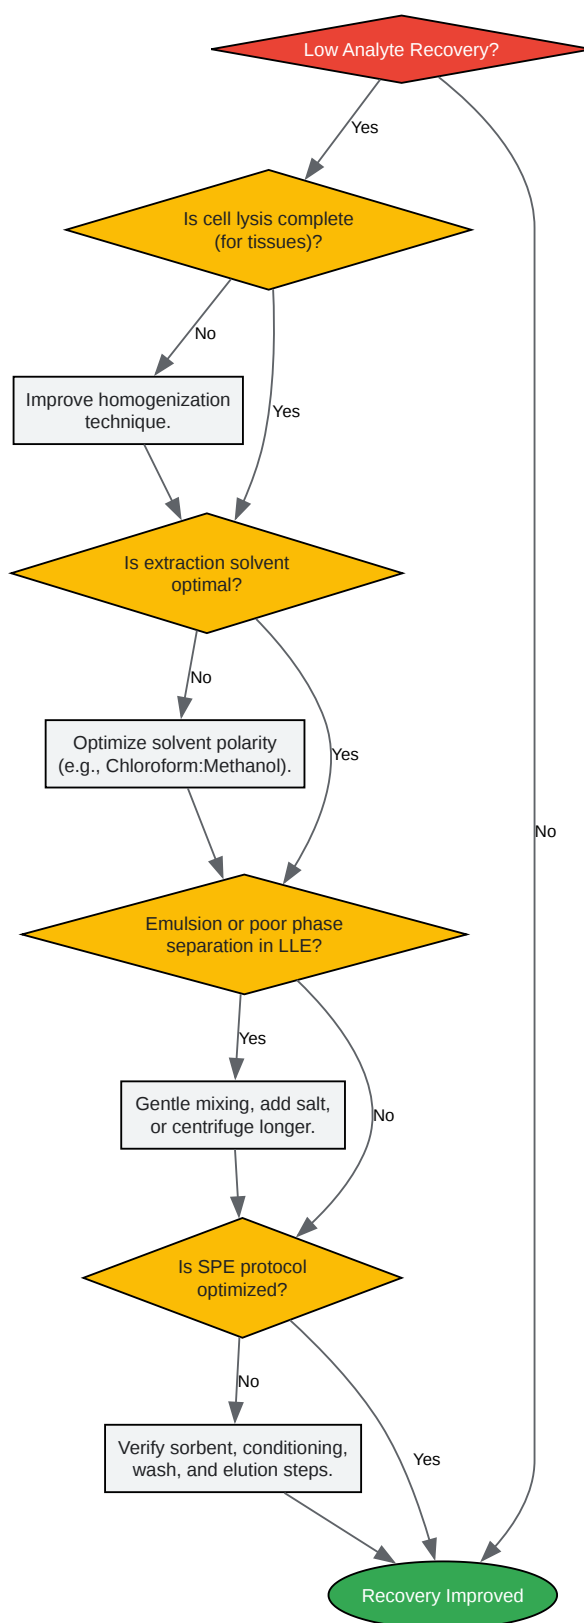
Low Analyte Recovery?

Yes

No

Is cell lysis complete (for tissues)?

No

Yes

Improve homogenization technique.

Is extraction solvent optimal?

No

Yes

Optimize solvent polarity (e.g., Chloroform:Methanol).

Emulsion or poor phase separation in LLE?

Yes

No

Gentle mixing, add salt, or centrifuge longer.

Is SPE protocol optimized?

No

Yes

Verify sorbent, conditioning, wash, and elution steps.

Recovery Improved